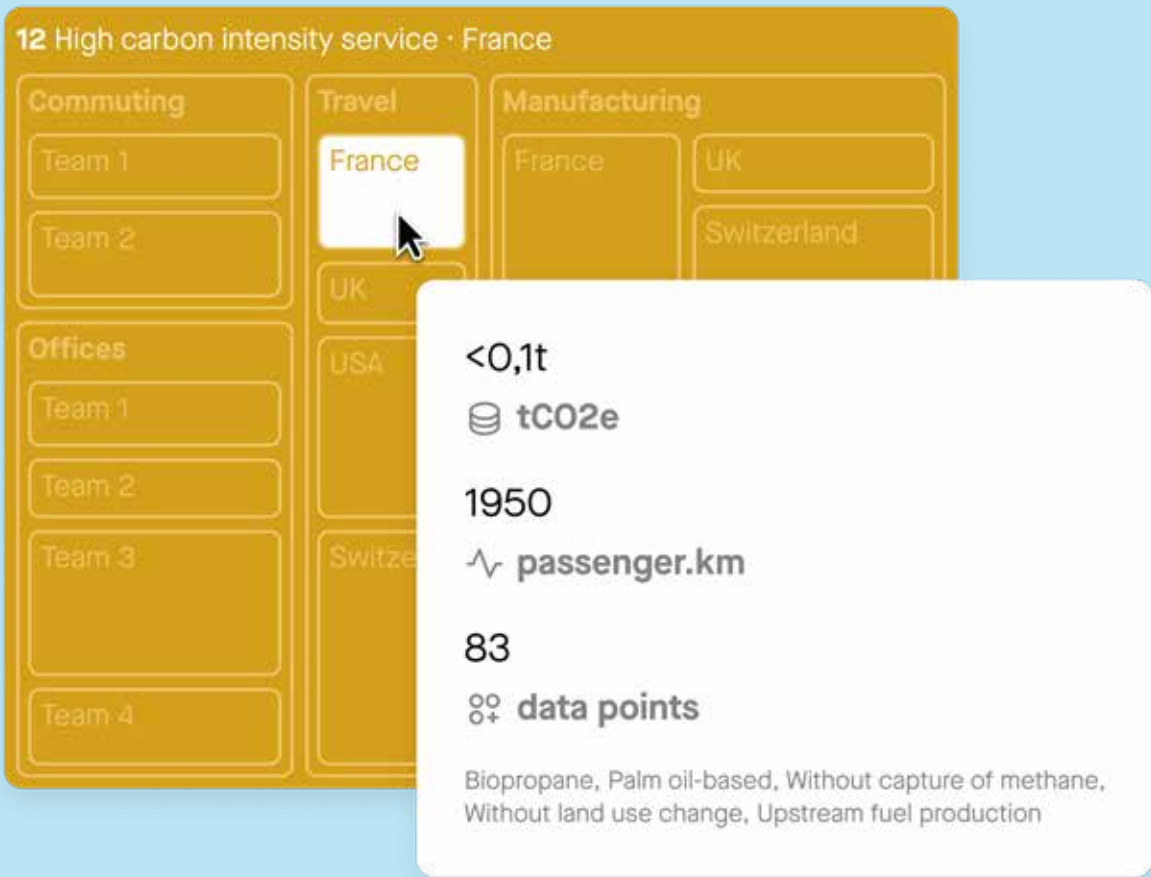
12 High carbon intensity service · France

Commuting

Team 1

Team 2

Offices

Team 1

Team 2

Team 3

Team 4

Travel

France

UK

USA

Switze

Manufacturing

France

UK

Switzerland

<0,1t

tCO2e

1950

passenger.km

83

data points

Biopropane, Palm oil-based, Without capture of methane, Without land use change, Upstream fuel production